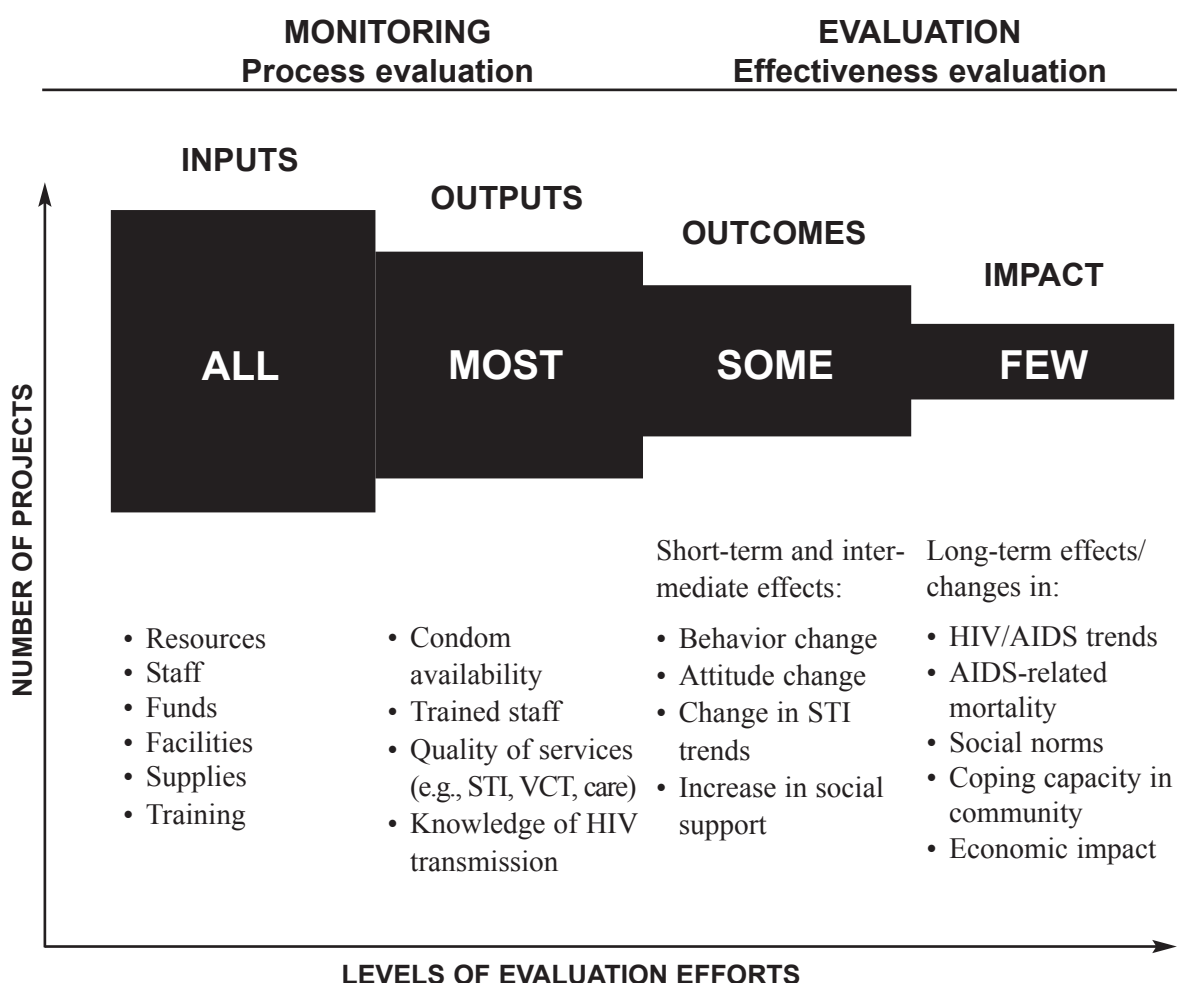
MONITORING
Process evaluation

EVALUATION
Effectiveness evaluation

NUMBER OF PROJECTS

INPUTS

ALL

• Resources
• Staff
• Funds
• Facilities
• Supplies
• Training

OUTPUTS

MOST

• Condom availability
• Trained staff
• Quality of services (e.g., STI, VCT, care)
• Knowledge of HIV transmission

OUTCOMES

SOME

Short-term and intermediate effects:

• Behavior change
• Attitude change
• Change in STI trends
• Increase in social support

IMPACT

FEW

Long-term effects/ changes in:

• HIV/AIDS trends
• AIDS-related mortality
• Social norms
• Coping capacity in community
• Economic impact

LEVELS OF EVALUATION EFFORTS